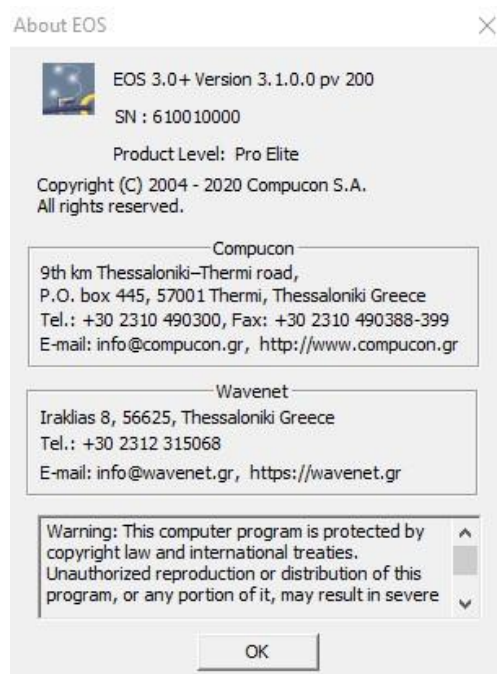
About EOS

×

EOS 3.0+ Version 3.1.0.0 pv 200

SN : 610010000

Product Level: Pro Elite

Copyright (C) 2004 - 2020 Compucon S.A.
All rights reserved.

Compucon

9th km Thessaloniki–Thermi road,
P.O. box 445, 57001 Thermi, Thessaloniki Greece
Tel.: +30 2310 490300, Fax: +30 2310 490388-399
E-mail: info@compucon.gr, http://www.compucon.gr

Wavenet

Iraklias 8, 56625, Thessaloniki Greece
Tel.: +30 2312 315068
E-mail: info@wavenet.gr, https://wavenet.gr

Warning: This computer program is protected by copyright law and international treaties. Unauthorized reproduction or distribution of this program, or any portion of it, may result in severe

OK